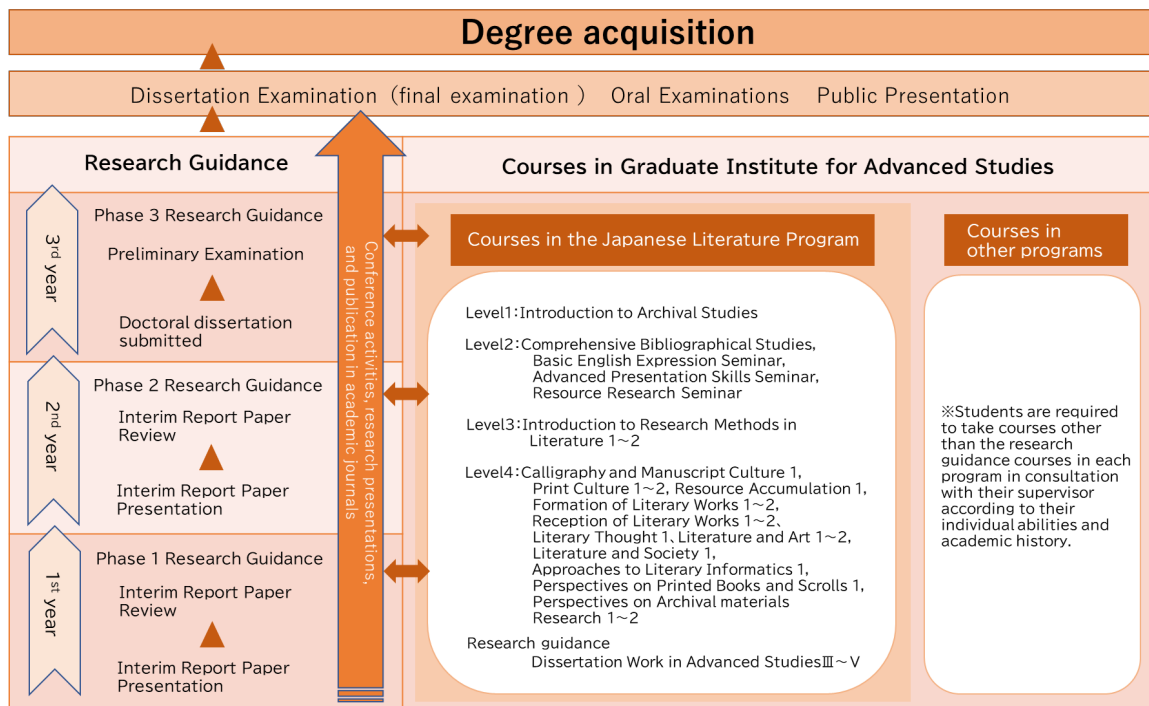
Degree acquisition

Dissertation Examination（final examination ） Oral Examinations Public Presentation

Research Guidance

Courses in Graduate Institute for Advanced Studies

3rd year

Phase 3 Research Guidance

Preliminary Examination

Doctoral dissertation submitted

2nd year

Phase 2 Research Guidance

Interim Report Paper Review

Interim Report Paper Presentation

1st year

Phase 1 Research Guidance

Interim Report Paper Review

Interim Report Paper Presentation

Conference activities, research presentations, and publication in academic journals

Courses in the Japanese Literature Program

Level1：Introduction to Archival Studies

Level2：Comprehensive Bibliographical Studies, Basic English Expression Seminar, Advanced Presentation Skills Seminar, Resource Research Seminar

Level3：Introduction to Research Methods in Literature 1～2

Level4：Calligraphy and Manuscript Culture 1, Print Culture 1～2, Resource Accumulation 1, Formation of Literary Works 1～2, Reception of Literary Works 1～2、Literary Thought 1, Literature and Art 1～2, Literature and Society 1, Approaches to Literary Informatics 1, Perspectives on Printed Books and Scrolls 1, Perspectives on Archival materials Research 1～2

Research guidance
Dissertation Work in Advanced StudiesⅢ～Ⅴ

Courses in other programs

※Students are required to take courses other than the research guidance courses in each program in consultation with their supervisor according to their individual abilities and academic history.